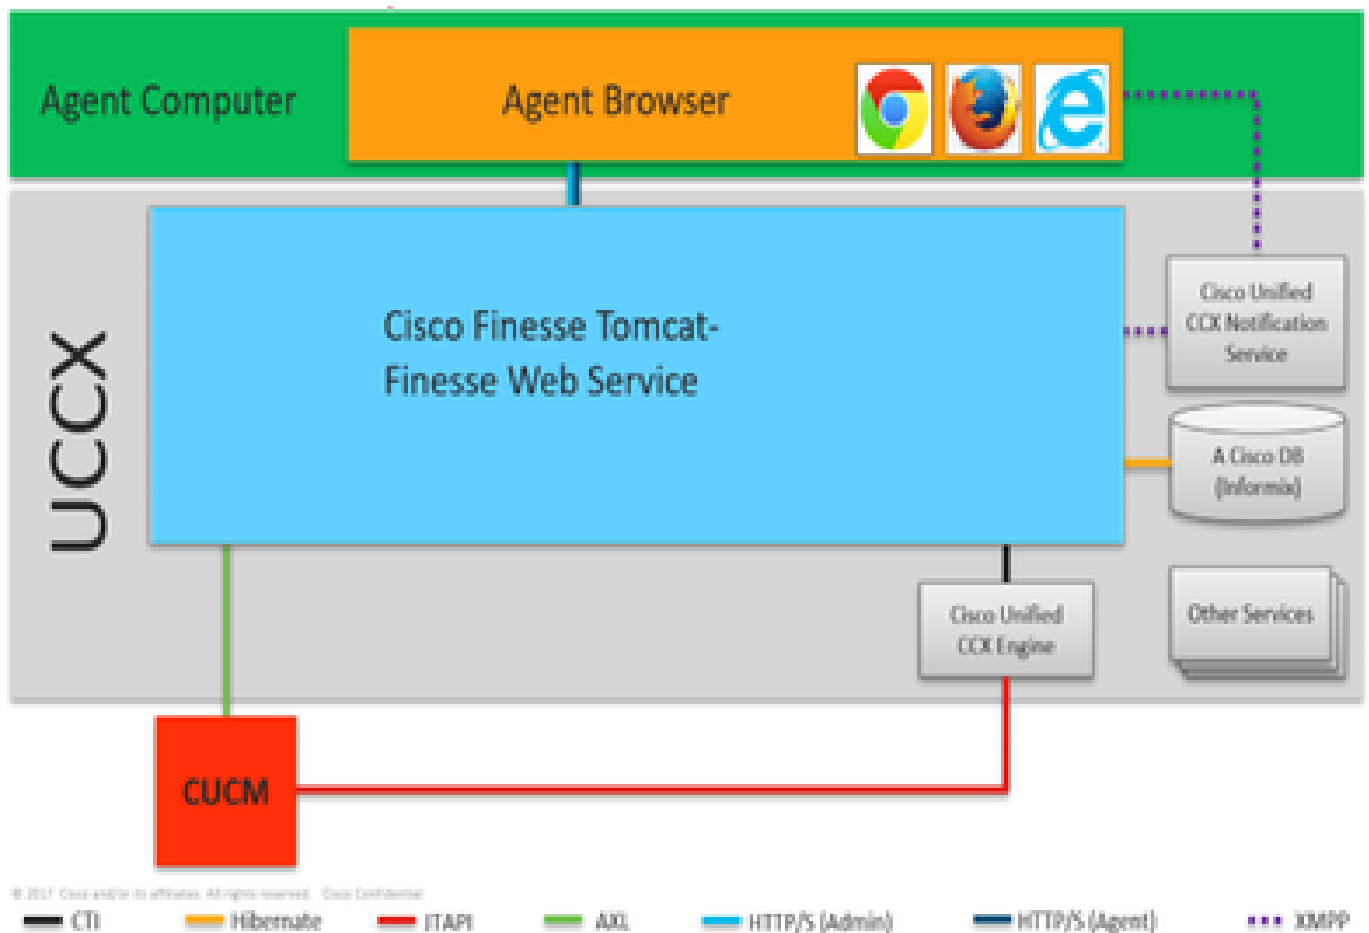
Agent Computer

Agent Browser

UCCX

Cisco Finesse Tomcat-
Finesse Web Service

Cisco Unified CCX Notification Service

A Cisco DB (Informix)

Cisco Unified CCX Engine

Other Services

CUCM

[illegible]

CTI
Hibernate
JTAPI
AXL
HTTP/S (Admin)
HTTP/S (Agent)
XMPP